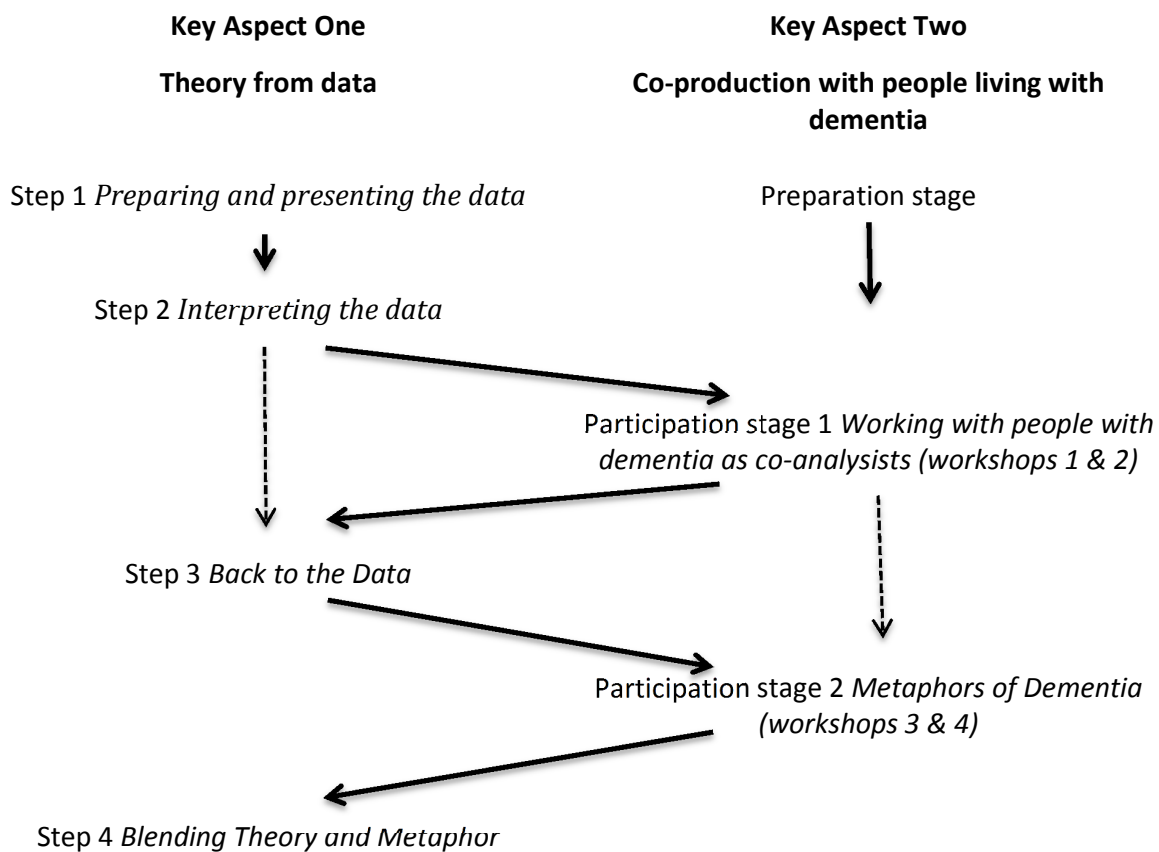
Key Aspect One

Theory from data

Key Aspect Two

Co-production with people living with dementia

Step 1 *Preparing and presenting the data*

Preparation stage

Step 2 *Interpreting the data*

Participation stage 1 *Working with people with dementia as co-analysists (workshops 1 & 2)*

Step 3 *Back to the Data*

Participation stage 2 *Metaphors of Dementia (workshops 3 & 4)*

Step 4 *Blending Theory and Metaphor*